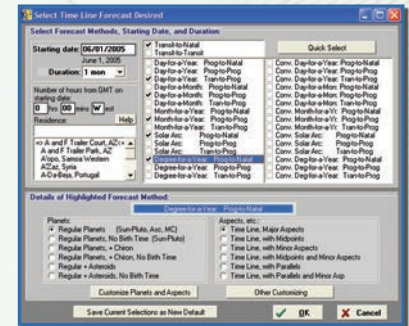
Select Time Line Forecast Desired

Select Forecast Methods, Starting Date, and Duration:

Starting date: 06/01/2005
June 1, 2005

Duration: 1 mon

Number of hours from GMT on starting date:
0 hrs 00 mins W est

Residence: Help

<> A and F Trailer Court, AZ
A and F Trailer Park, AZ
A'opo, Samoa Western
AZac, Syria
A-Da-Beja, Portugal

Transit-to-Natal
Transit-to-Transit
Day-for-a-Year: Prog-to-Natal
Day-for-a-Year: Prog-to-Prog
Day-for-a-Year: Tran-to-Prog
Day-for-a-Month: Prog-to-Natal
Day-for-a-Month: Prog-to-Prog
Day-for-a-Month: Tran-to-Prog
Month-for-a-Year: Prog-to-Natal
Month-for-a-Year: Prog-to-Prog
Month-for-a-Year: Tran-to-Prog
Solar Arc: Prog-to-Natal
Solar Arc: Prog-to-Prog
Solar Arc: Tran-to-Prog
Degree-for-a-Year: Prog-to-Natal
Degree-for-a-Year: Tran-to-Prog

Quick Select

Conv. Day-for-a-Year: Prog-to-Natal
Conv. Day-for-a-Year: Prog-to-Prog
Conv. Day-for-a-Year: Tran-to-Prog
Conv. Day-for-a-Mon: Prog-to-Natal
Conv. Day-for-a-Mon: Prog-to-Prog
Conv. Day-for-a-Mon: Tran-to-Prog
Conv. Month-for-a-Yr: Prog-to-Natal
Conv. Month-for-a-Yr: Prog-to-Prog
Conv. Month-for-a-Yr: Tran-to-Prog
Conv. Solar Arc: Prog-to-Natal
Conv. Solar Arc: Prog-to-Prog
Conv. Solar Arc: Tran-to-Prog
Conv. Degree-for-a-Year: Prog-to-Natal
Conv. Degree-for-a-Year: Prog-to-Prog
Conv. Degree-for-a-Year: Tran-to-Prog

Details of Highlighted Forecast Method:
Degree-for-a-Year: Prog-to-Natal

Planets:
Regular Planets (Sun-Pluto, Asc, MC)
Regular Planets, No Birth Time (Sun-Pluto)
Regular Planets, + Chiron
Regular Planets, + Chiron, No Birth Time
Regular + Asteroids
Regular + Asteroids, No Birth Time

Aspects, etc.:
Time Line, Major Aspects
Time Line, with Midpoints
Time Line, with Minor Aspects
Time Line, with Midpoints and Minor Aspects
Time Line, with Parallels
Time Line, with Parallels and Minor Asp

Customize Planets and Aspects
Other Customizing

Save Current Selections as New Default
OK
Cancel